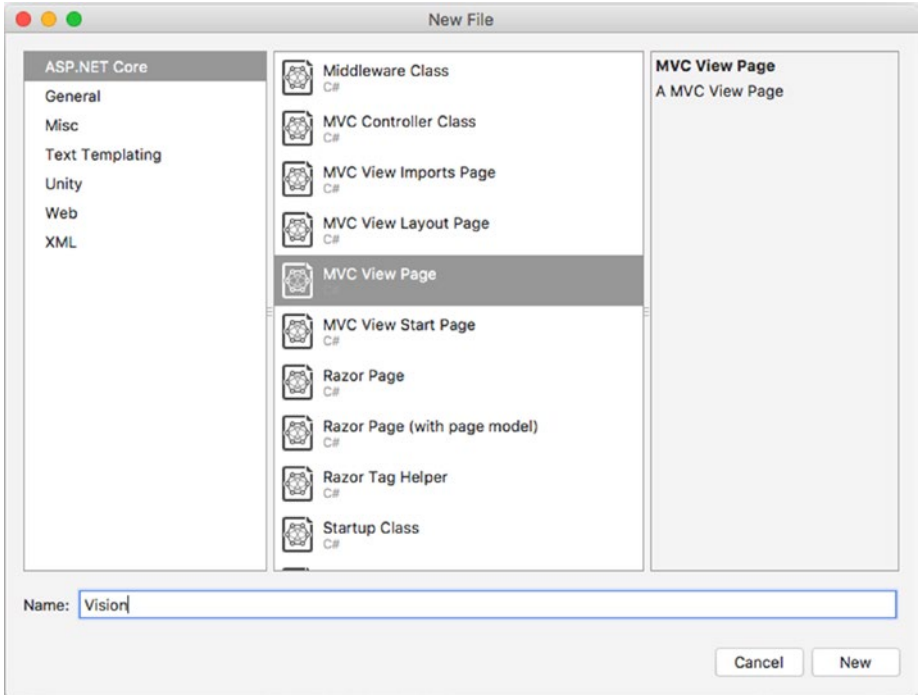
New File

ASP.NET Core
General
Misc
Text Templating
Unity
Web
XML

Middleware Class
C#
MVC Controller Class
C#
MVC View Imports Page
C#
MVC View Layout Page
C#
MVC View Page
C#
MVC View Start Page
C#
Razor Page
C#
Razor Page (with page model)
C#
Razor Tag Helper
C#
Startup Class
C#

MVC View Page
A MVC View Page

Name: Vision

Cancel
New